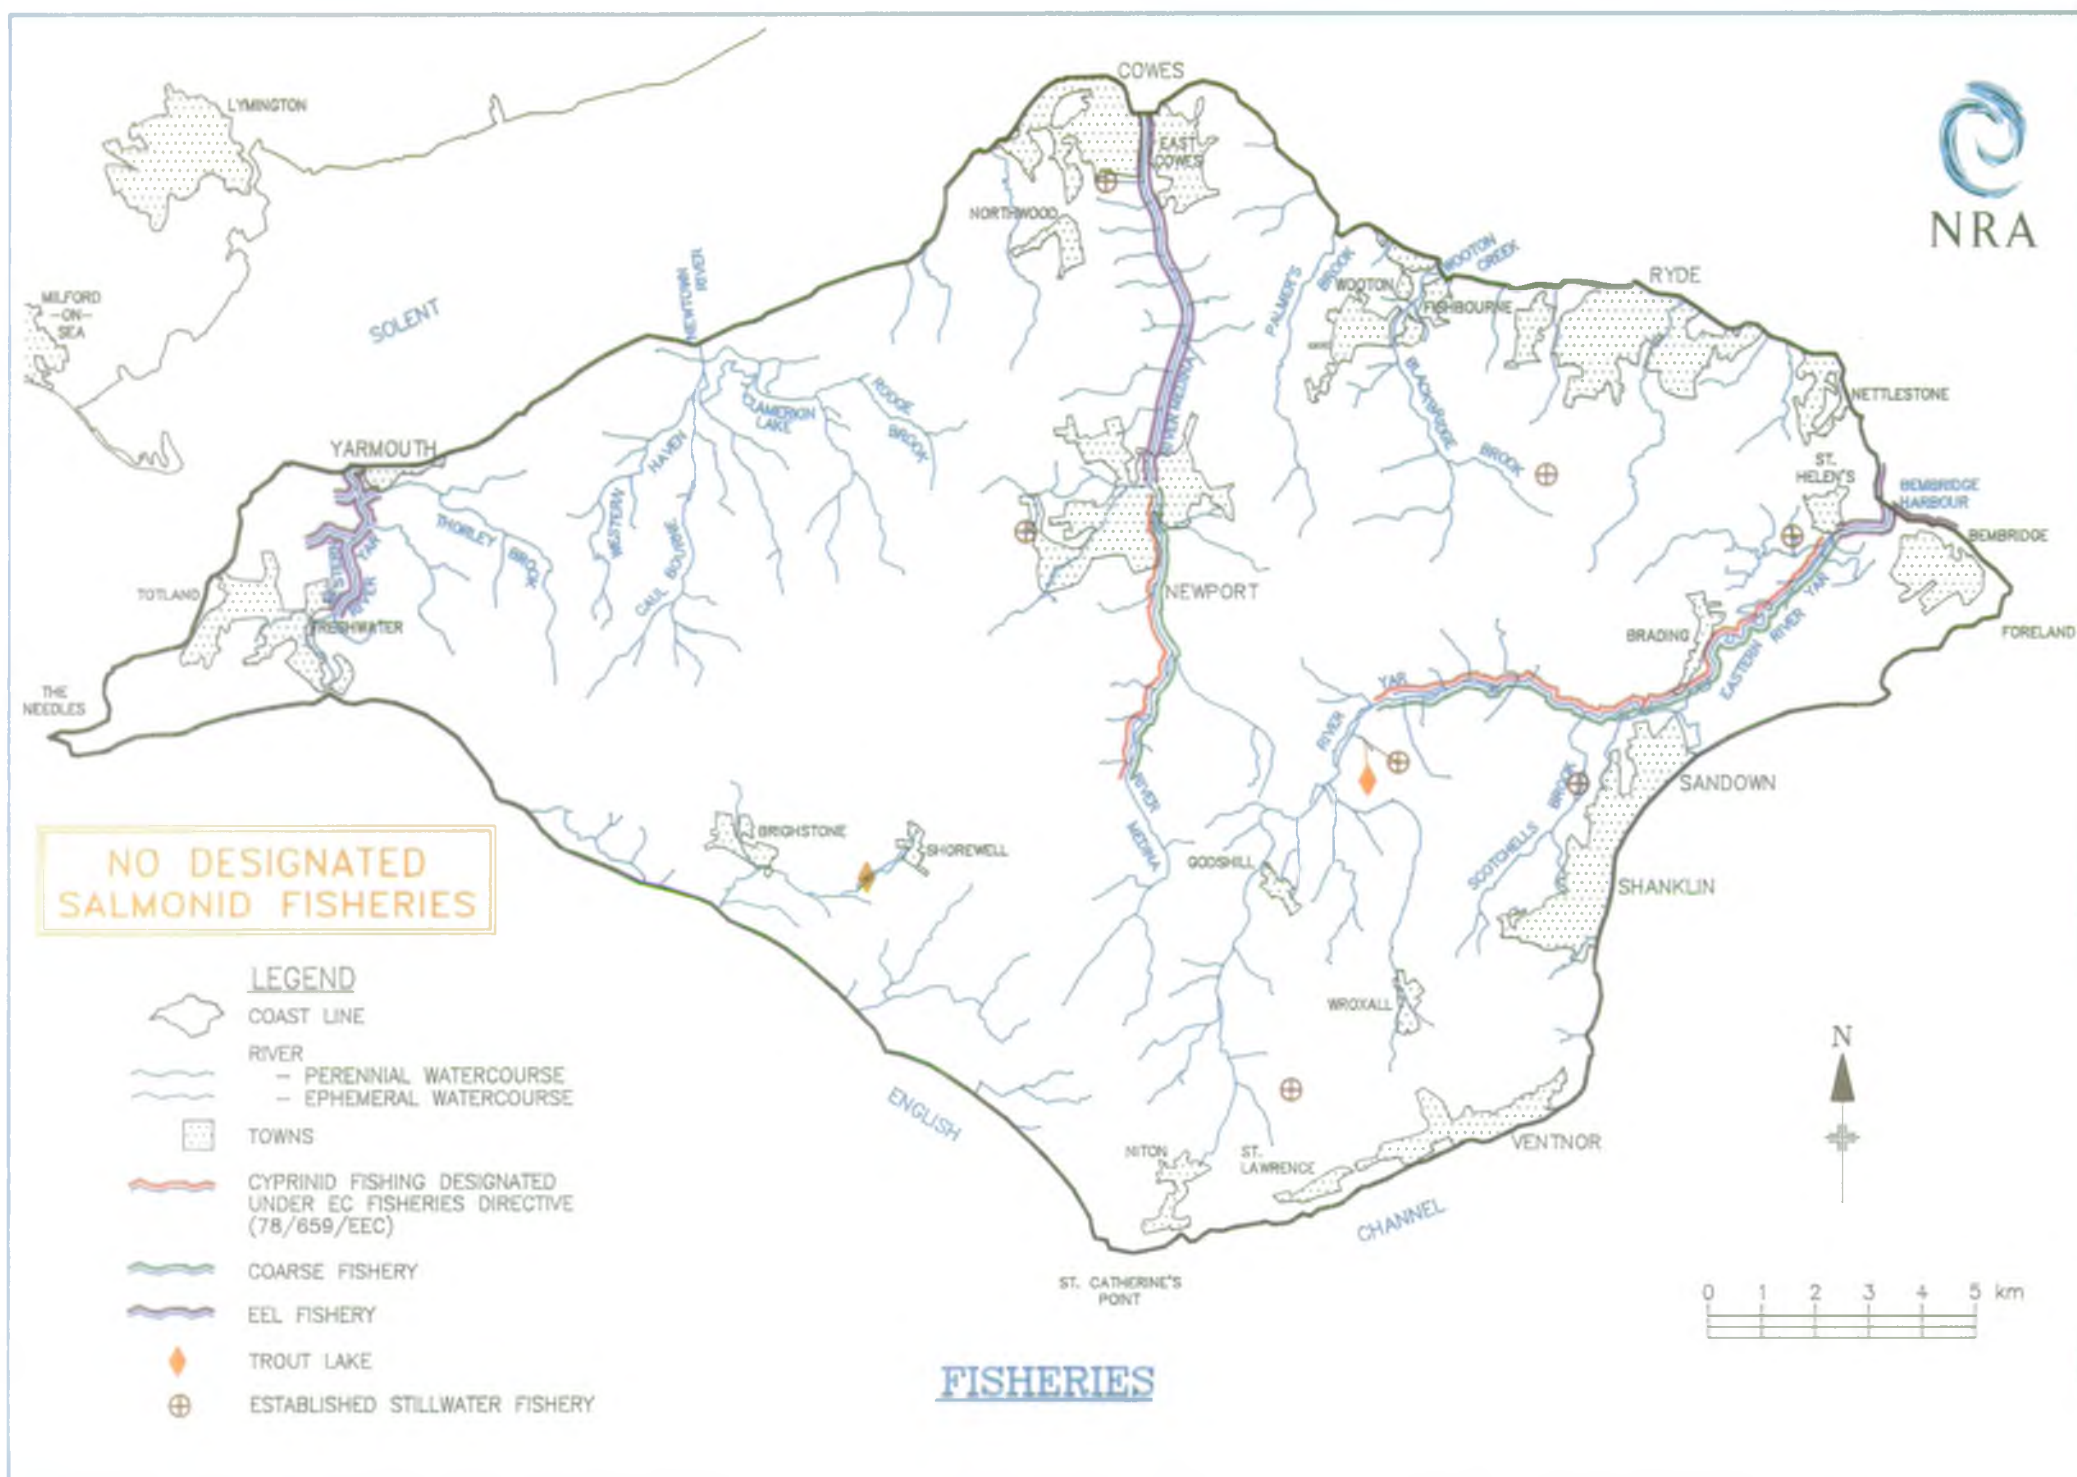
NRA

LYMINGTON

MILFORD -ON- SEA

SOLENT

COWES

EAST COWES

NORTHWOOD

RYDE

WOOTON CREEK

WOOTON

FISHBOURNE

PALMER'S BROOK

NETTLESTONE

NEWTOWN RIVER

CLAMERKIN LAKE

RODGE BROOK

BLACKBRIDGE BROOK

YARMOUTH

THORLEY BROOK

WESTERN HAVEN

CAUL BOURNE

RIVER MEDINA

ST. HELEN'S

BEMBRIDGE HARBOUR

BEMBRIDGE

TOTLAND

WESTERN YAR RIVER

FRESHWATER

NEWPORT

BRADING

EASTERN RIVER YAR

FORELAND

THE NEEDLES

RIVER YAR

SANDOWN

BRIGHSTONE

SHOREWELL

RIVER MEDINA

GODSHILL

SCOTCHELLS BROOK

SHANKLIN

NO DESIGNATED SALMONID FISHERIES

WROXALL

LEGEND
COAST LINE
RIVER
– PERENNIAL WATERCOURSE
– EPHEMERAL WATERCOURSE
TOWNS
CYPRINID FISHING DESIGNATED UNDER EC FISHERIES DIRECTIVE (78/659/EEC)
COARSE FISHERY
EEL FISHERY
TROUT LAKE
ESTABLISHED STILLWATER FISHERY

ENGLISH

CHANNEL

NITON

ST. LAWRENCE

VENTNOR

ST. CATHERINE'S POINT

N

0 1 2 3 4 5 km

FISHERIES